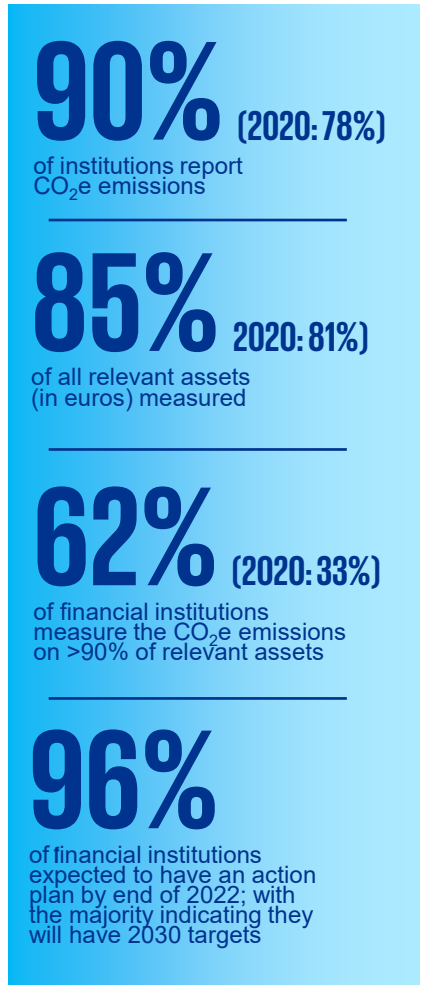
90% (2020: 78%)

of institutions report $CO_2$e emissions

85% 2020: 81%)

of all relevant assets (in euros) measured

62% (2020: 33%)

of financial institutions measure the $CO_2$e emissions on >90% of relevant assets

96%

of financial institutions expected to have an action plan by end of 2022; with the majority indicating they will have 2030 targets